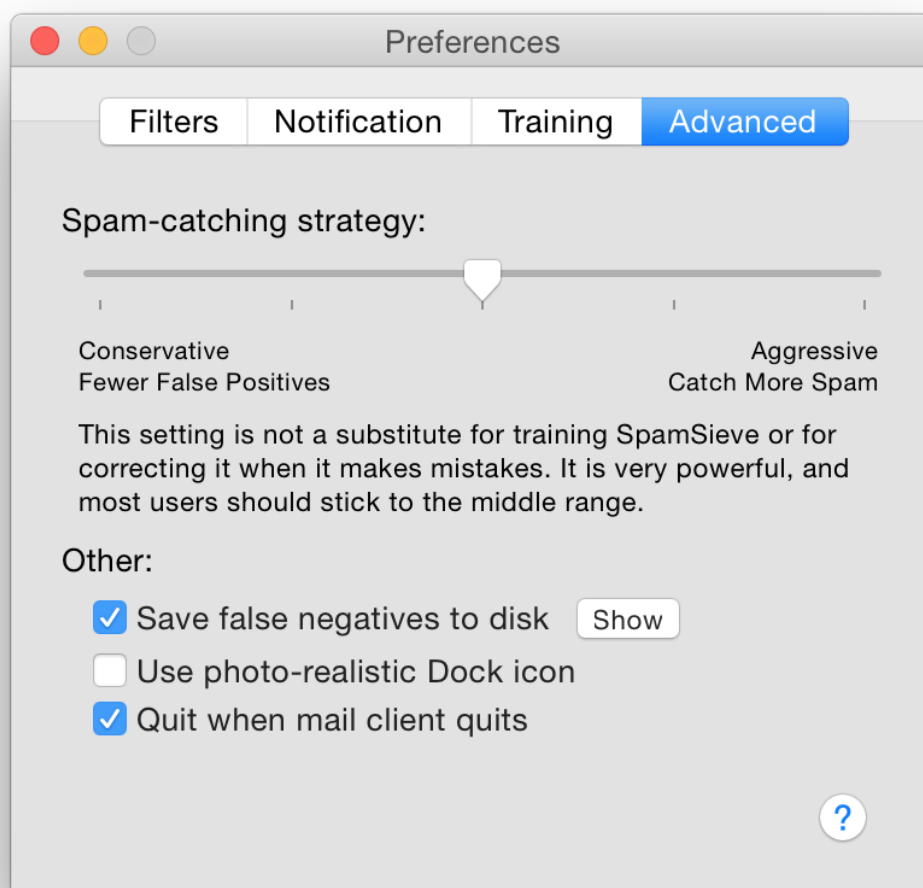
Preferences

Filters Notification Training Advanced

Spam-catching strategy:

Conservative
Fewer False Positives

Aggressive
Catch More Spam

This setting is not a substitute for training SpamSieve or for correcting it when it makes mistakes. It is very powerful, and most users should stick to the middle range.

Other:

Save false negatives to disk Show

Use photo-realistic Dock icon

Quit when mail client quits

?